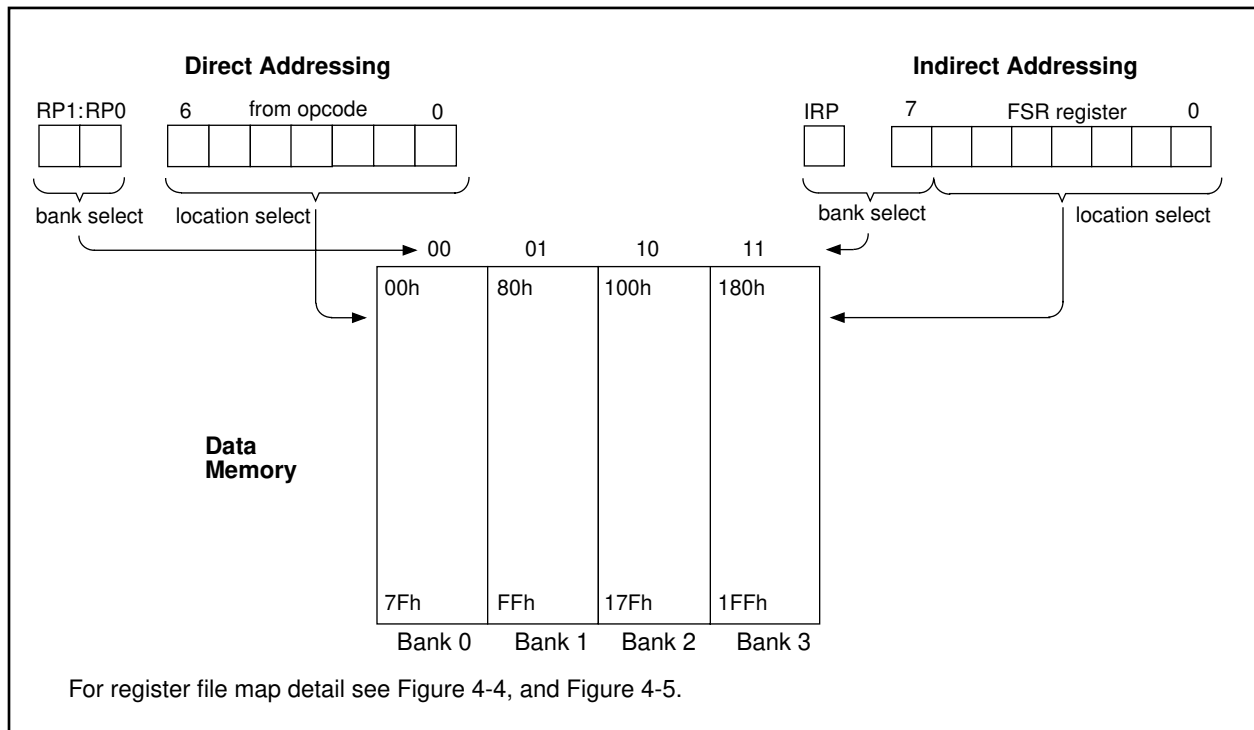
Direct Addressing

RP1:RP0 6 from opcode 0

bank select location select

Indirect Addressing

IRP 7 FSR register 0

bank select location select

00 01 10 11

00h 80h 100h 180h

Data Memory

7Fh FFh 17Fh 1FFh

Bank 0 Bank 1 Bank 2 Bank 3

For register file map detail see Figure 4-4, and Figure 4-5.